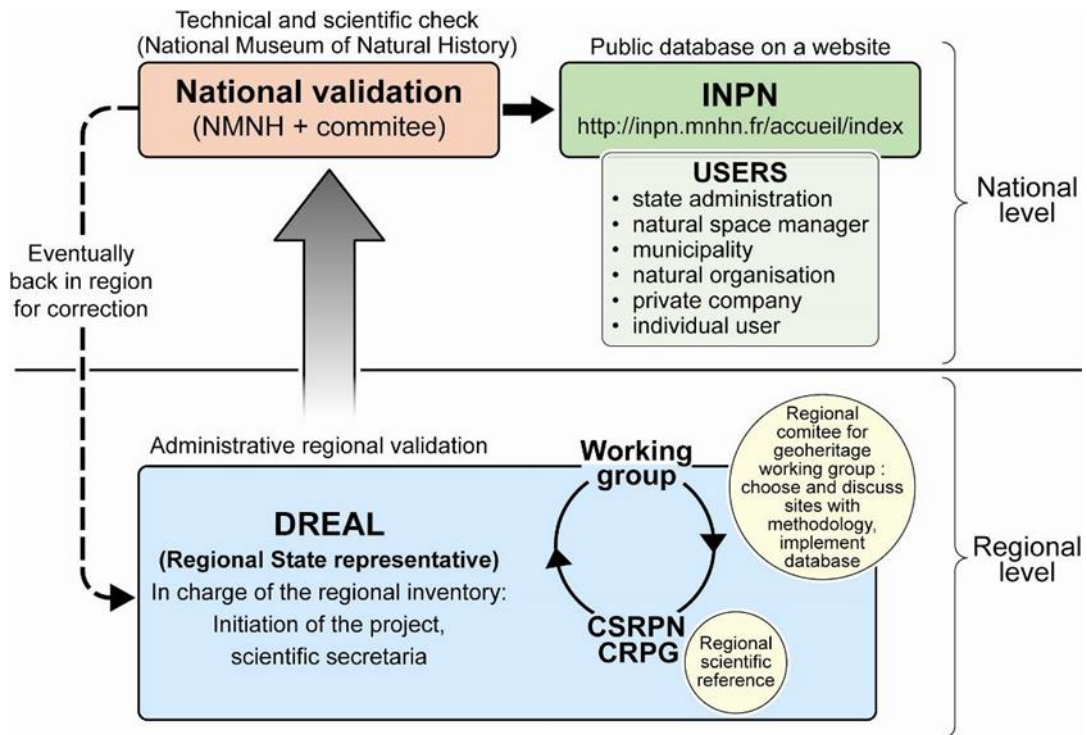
Technical and scientific check
(National Museum of Natural History)

National validation
(NMNH + commitee)

Public database on a website

INPN
http://inpn.mnhn.fr/accueil/index

USERS
• state administration
• natural space manager
• municipality
• natural organisation
• private company
• individual user

National level

Eventually back in region for correction

Administrative regional validation

DREAL
(Regional State representative)
In charge of the regional inventory:
Initiation of the project,
scientific secretaria

Working group

Regional comitee for geoheritage working group : choose and discuss sites with methodology, implement database

CSRPN
CRPG

Regional scientific reference

Regional level